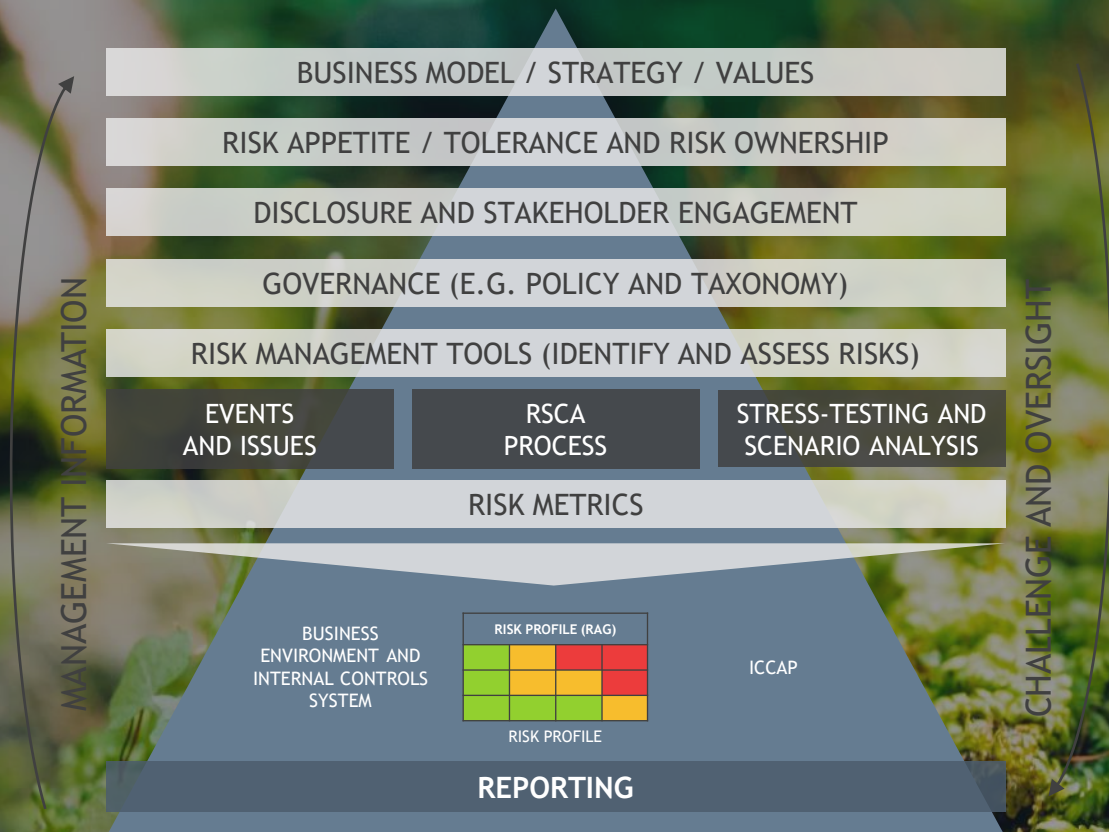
BUSINESS MODEL / STRATEGY / VALUES

RISK APPETITE / TOLERANCE AND RISK OWNERSHIP

DISCLOSURE AND STAKEHOLDER ENGAGEMENT

GOVERNANCE (E.G. POLICY AND TAXONOMY)

RISK MANAGEMENT TOOLS (IDENTIFY AND ASSESS RISKS)

EVENTS AND ISSUES

RSCA PROCESS

STRESS-TESTING AND SCENARIO ANALYSIS

RISK METRICS

BUSINESS ENVIRONMENT AND INTERNAL CONTROLS SYSTEM

RISK PROFILE (RAG)

RISK PROFILE

ICCAP

REPORTING

MANAGEMENT INFORMATION

CHALLENGE AND OVERSIGHT